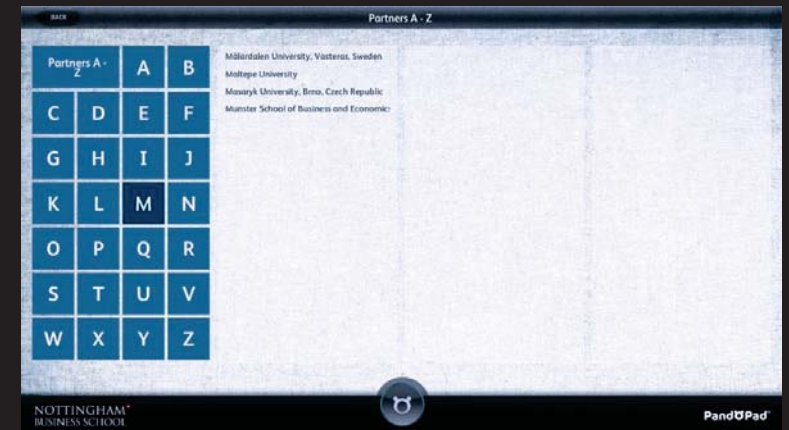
BACK

Partners A - Z

Partners A - Z

A

B

C

D

E

F

G

H

I

J

K

L

M

N

O

P

Q

R

S

T

U

V

W

X

Y

Z

Mälardalen University, Vasteras, Sweden

Maltepe University

Masaryk University, Brno, Czech Republic

Munster School of Business and Economic

NOTTINGHAM BUSINESS SCHOOL

PandoPad